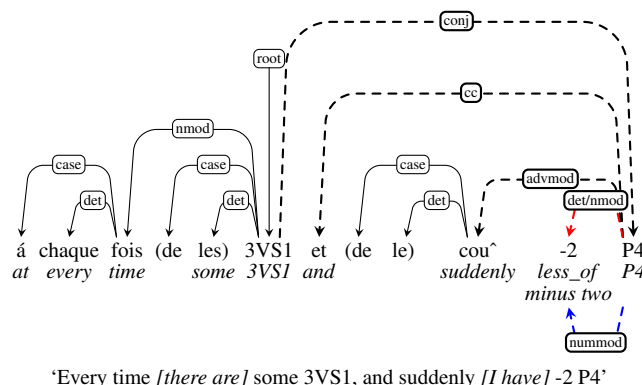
conj

root

cc

nmod

case

case

case

advmod

det

det

det

det/nmod

á chaque fois (de les) 3VS1 et (de le) couˆ -2 P4
at every time some 3VS1 and suddenly less_of minus two P4

nummod

'Every time [there are] some 3VS1, and suddenly [I have] -2 P4'